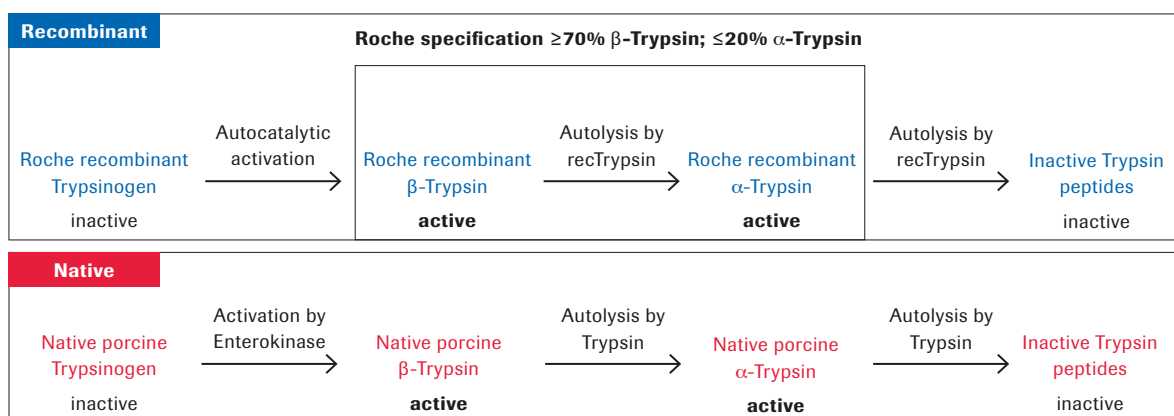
Recombinant

Roche specification ≥70% β-Trypsin; ≤20% α-Trypsin

Roche recombinant Trypsinogen
inactive

Autocatalytic activation

Roche recombinant β-Trypsin
active

Autolysis by recTrypsin

Roche recombinant α-Trypsin
active

Autolysis by recTrypsin

Inactive Trypsin peptides
inactive

Native

Native porcine Trypsinogen
inactive

Activation by Enterokinase

Native porcine β-Trypsin
active

Autolysis by Trypsin

Native porcine α-Trypsin
active

Autolysis by Trypsin

Inactive Trypsin peptides
inactive